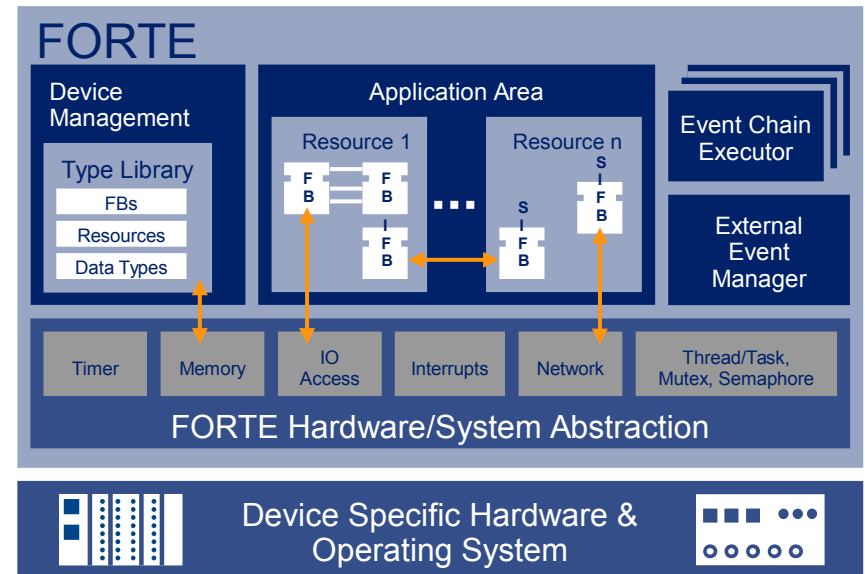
FORTE

Device Management

Type Library

FBs

Resources

Data Types

Application Area

Resource 1

F B

F B

I F B

...

Resource n

S I F B

S I F B

Event Chain Executor

External Event Manager

Timer

Memory

IO Access

Interrupts

Network

Thread/Task, Mutex, Semaphore

FORTE Hardware/System Abstraction

Device Specific Hardware & Operating System